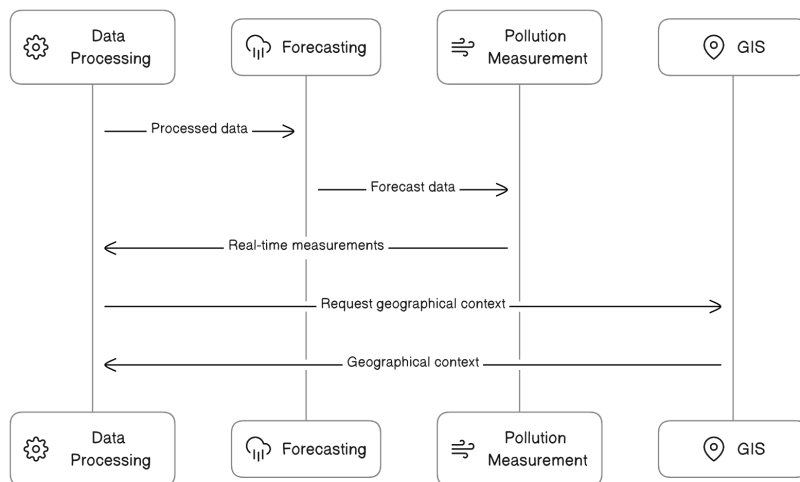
Data Processing

Forecasting

Pollution Measurement

GIS

Processed data

Forecast data

Real-time measurements

Request geographical context

Geographical context

Data Processing

Forecasting

Pollution Measurement

GIS